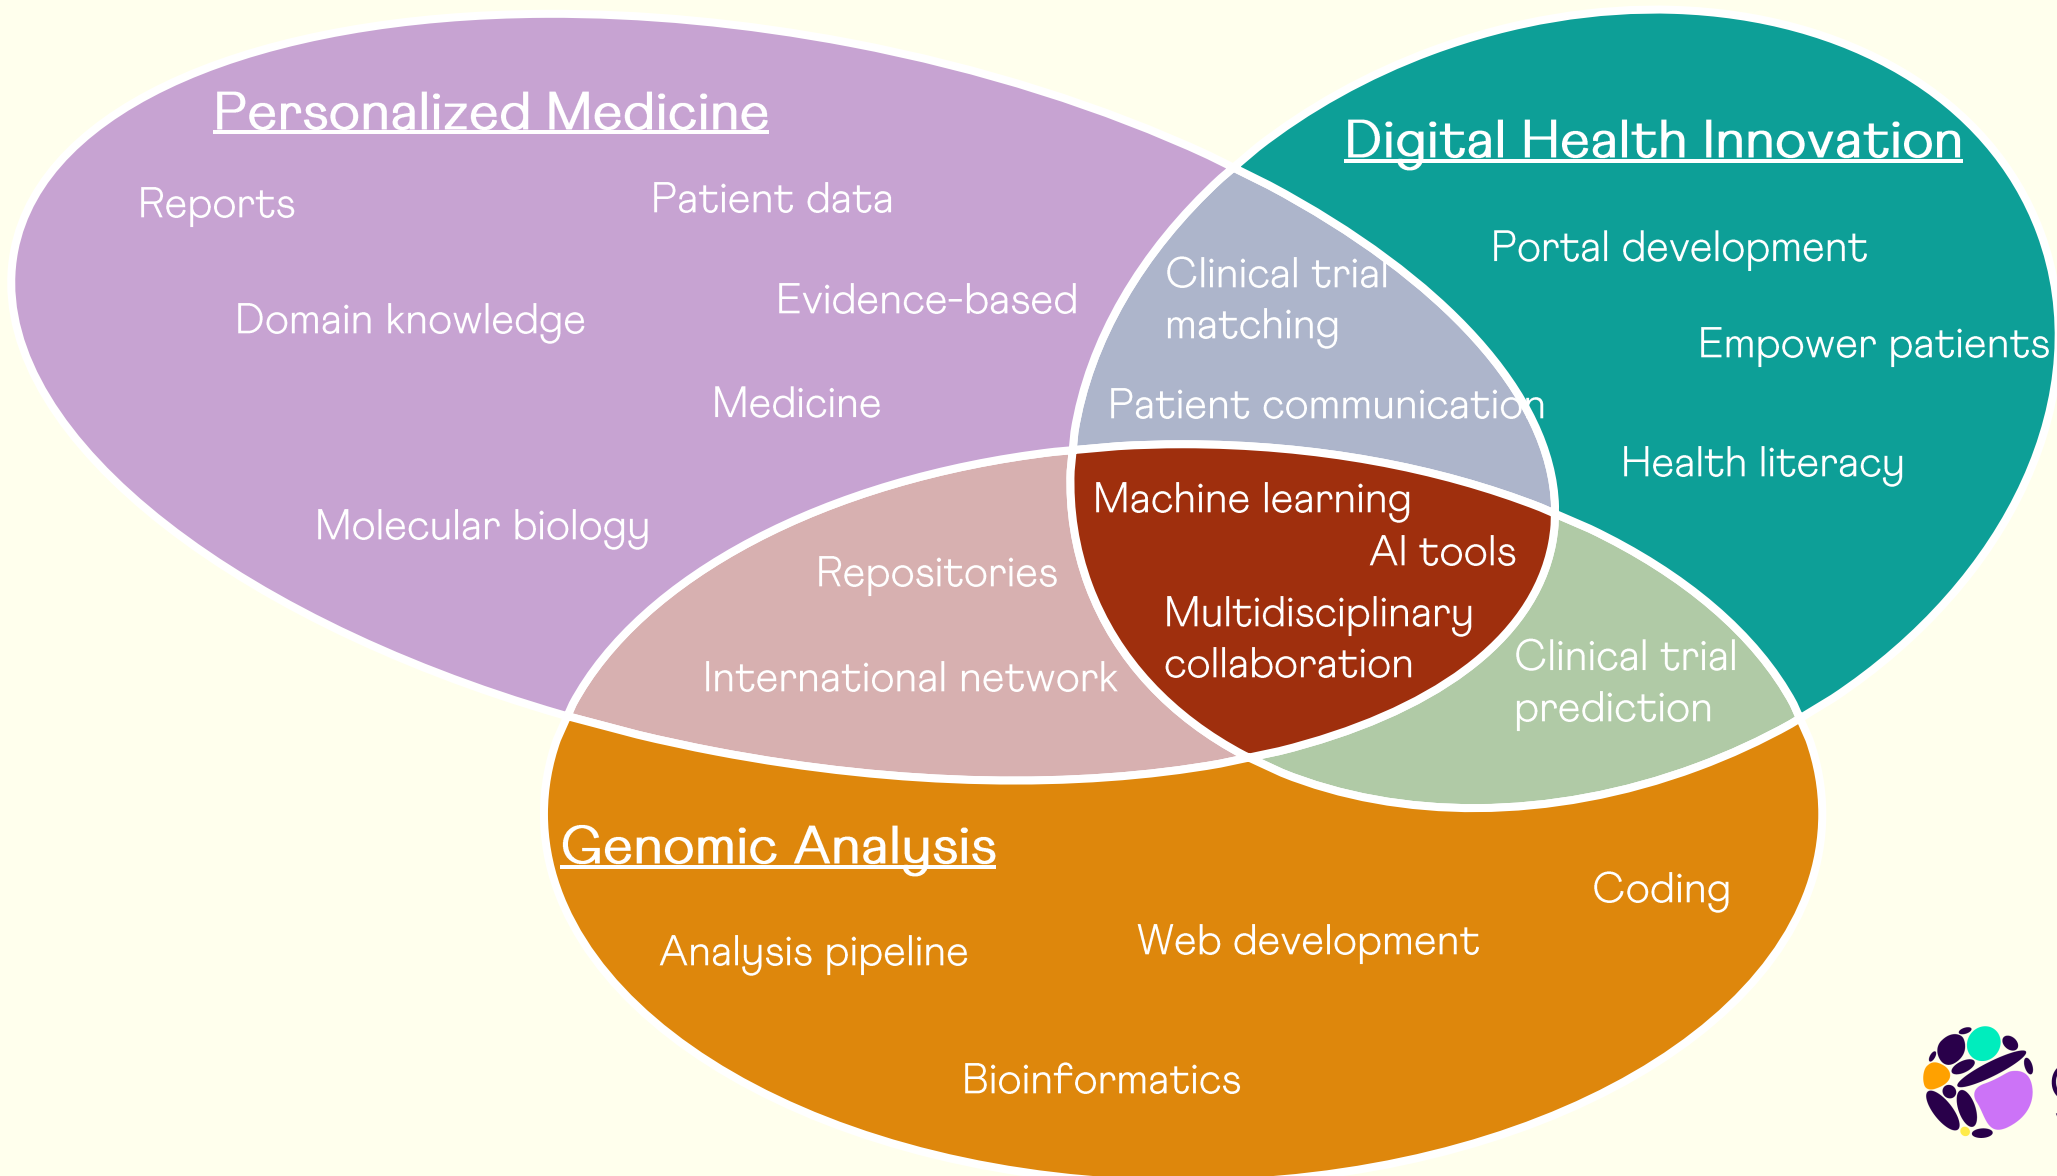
Personalized Medicine

Reports

Patient data

Domain knowledge

Evidence-based

Medicine

Molecular biology

Digital Health Innovation

Portal development

Empower patients

Health literacy

Clinical trial matching

Patient communication

Machine learning

AI tools

Multidisciplinary collaboration

Repositories

International network

Clinical trial prediction

Genomic Analysis

Coding

Web development

Analysis pipeline

Bioinformatics